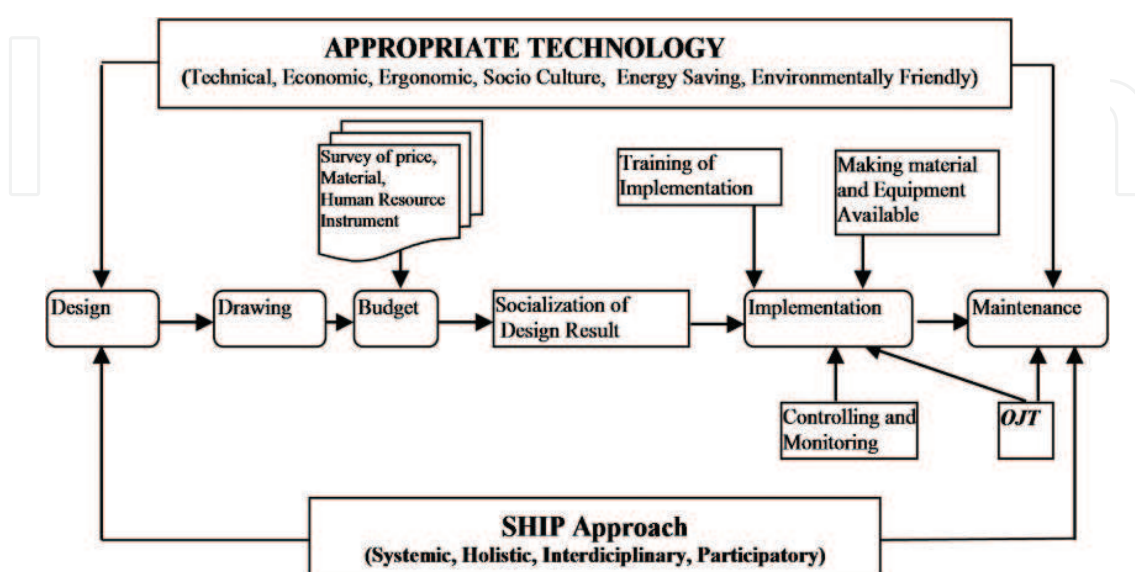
APPROPRIATE TECHNOLOGY
(Technical, Economic, Ergonomic, Socio Culture, Energy Saving, Environmentally Friendly)

Survey of price, Material, Human Resource Instrument

Training of Implementation

Making material and Equipment Available

Design

Drawing

Budget

Socialization of Design Result

Implementation

Maintenance

Controlling and Monitoring

OJT

SHIP Approach
(Systemic, Holistic, Interdiciplinary, Participatory)